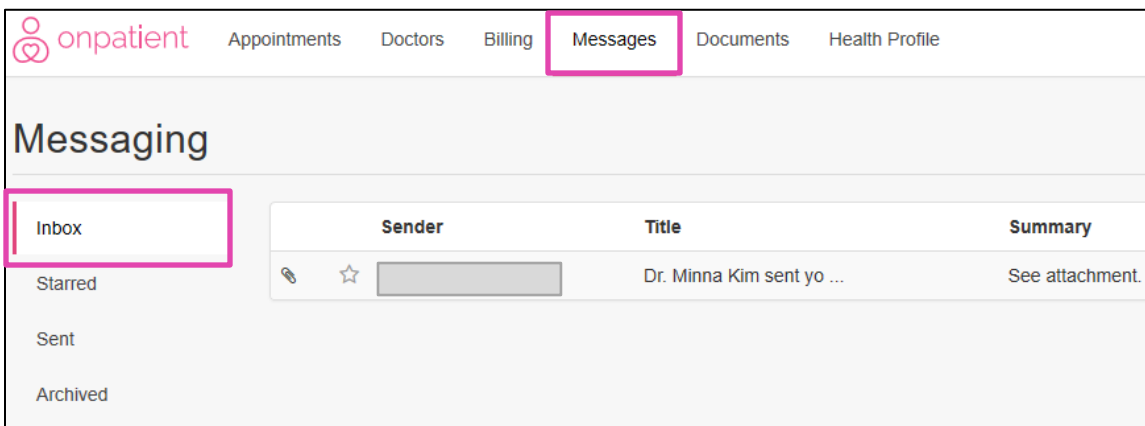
onpatient Appointments Doctors Billing Messages Documents Health Profile

Messaging

Inbox

Starred

Sent

Archived

| | | Sender | Title | Summary |
|---|---|---|---|---|
| | | | Dr. Minna Kim sent yo ... | See attachment. |